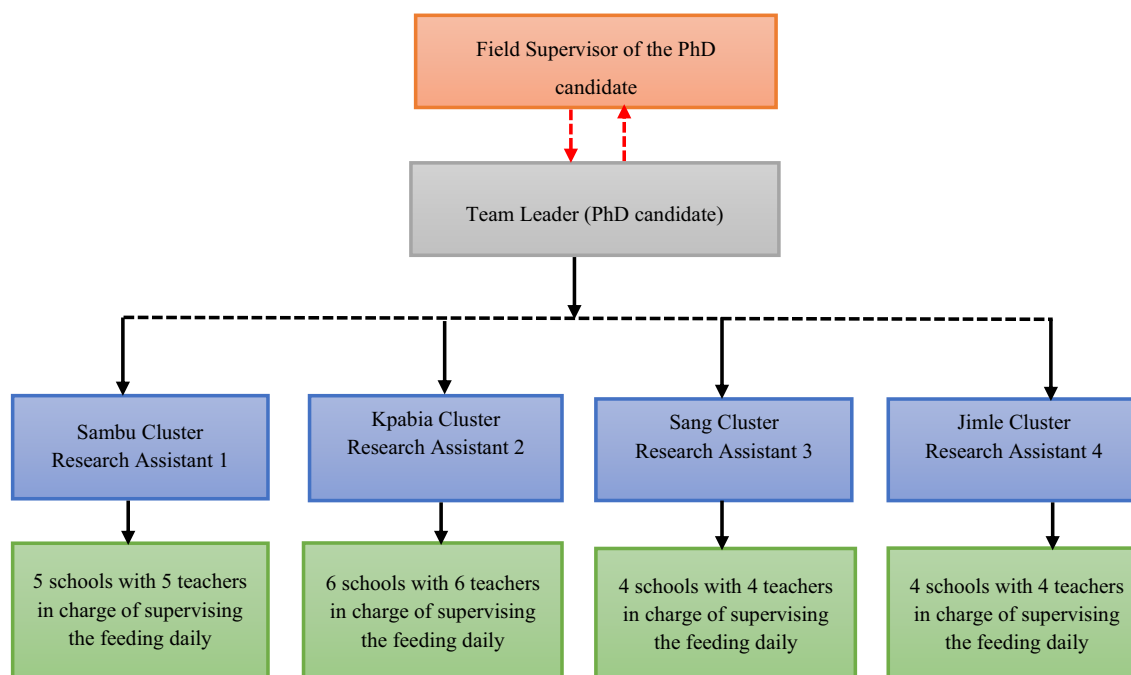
Field Supervisor of the PhD candidate

Team Leader (PhD candidate)

Sambu Cluster Research Assistant 1

Kpabia Cluster Research Assistant 2

Sang Cluster Research Assistant 3

Jimle Cluster Research Assistant 4

5 schools with 5 teachers in charge of supervising the feeding daily

6 schools with 6 teachers in charge of supervising the feeding daily

4 schools with 4 teachers in charge of supervising the feeding daily

4 schools with 4 teachers in charge of supervising the feeding daily